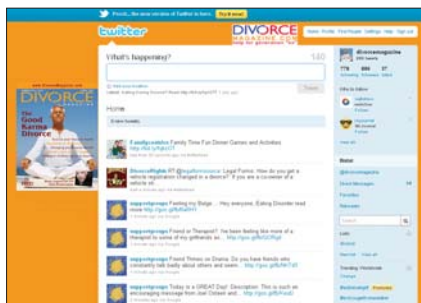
Psssst... the new version of Twitter is here. Try it now!

twitter

DIVORCE MAGAZINE.COM

What's happening?

140

Tweet

Home

DIVORCE MAGAZINE

The Good Karma Divorce

FamilyCorkFor Family Time Fun Dinner Games and Activities

DivorceRights RT Legal Forms: How do you get a vehicle registration changed in a divorce? If you are a co-owner of a vehicle wi...

supportgroups Feeling my Belge... Hey everyone, Eating Disorder read more

supportgroups Friend or Therapist? I've been feeling like more of a therapist to some of my girlfriends as...

supportgroups Protect Times vs Drama: Do you have friends who constantly talk badly about others and seem...

supportgroups Today is a GREAT Day! Description: This is such an encouraging message from Joel Osteen and...

divorcemagazine

Home Profile Find People Settings Help Sign out

Following Followers Listed

Favorites

Retweets

Trending: Worldwide